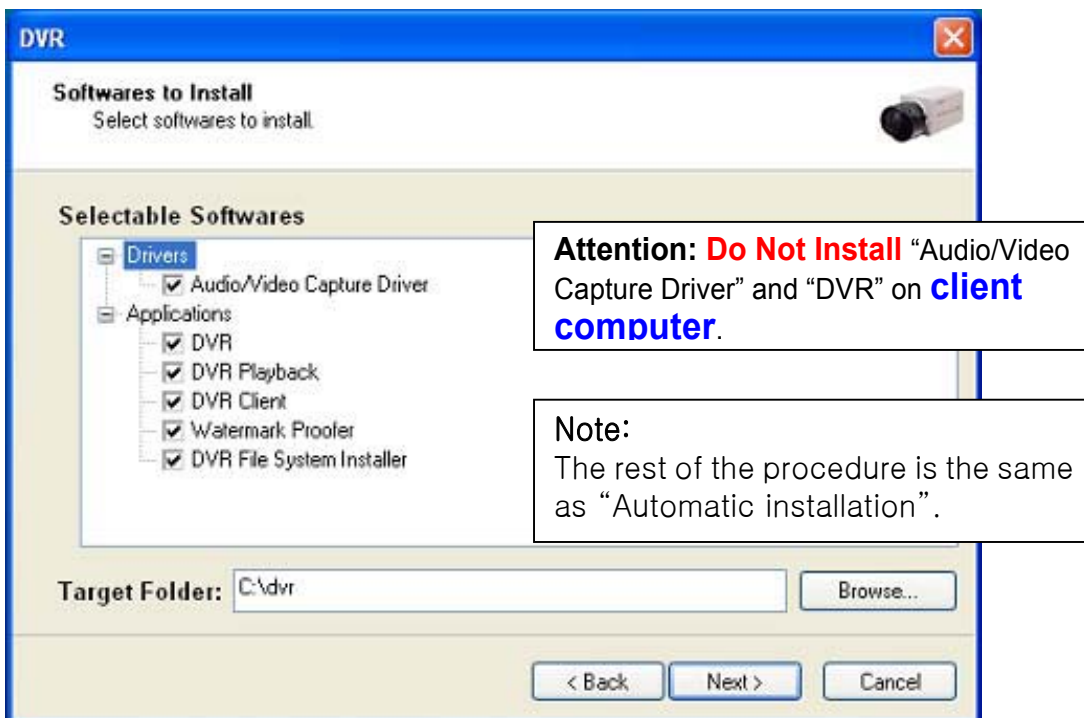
DVR

Softwares to Install
Select softwares to install.

Selectable Softwares

Drivers
Audio/Video Capture Driver
Applications
DVR
DVR Playback
DVR Client
Watermark Proofer
DVR File System Installer

Attention: Do Not Install "Audio/Video Capture Driver" and "DVR" on client computer.

Note:
The rest of the procedure is the same as "Automatic installation".

Target Folder: C:\dvr

Browse...

< Back Next > Cancel